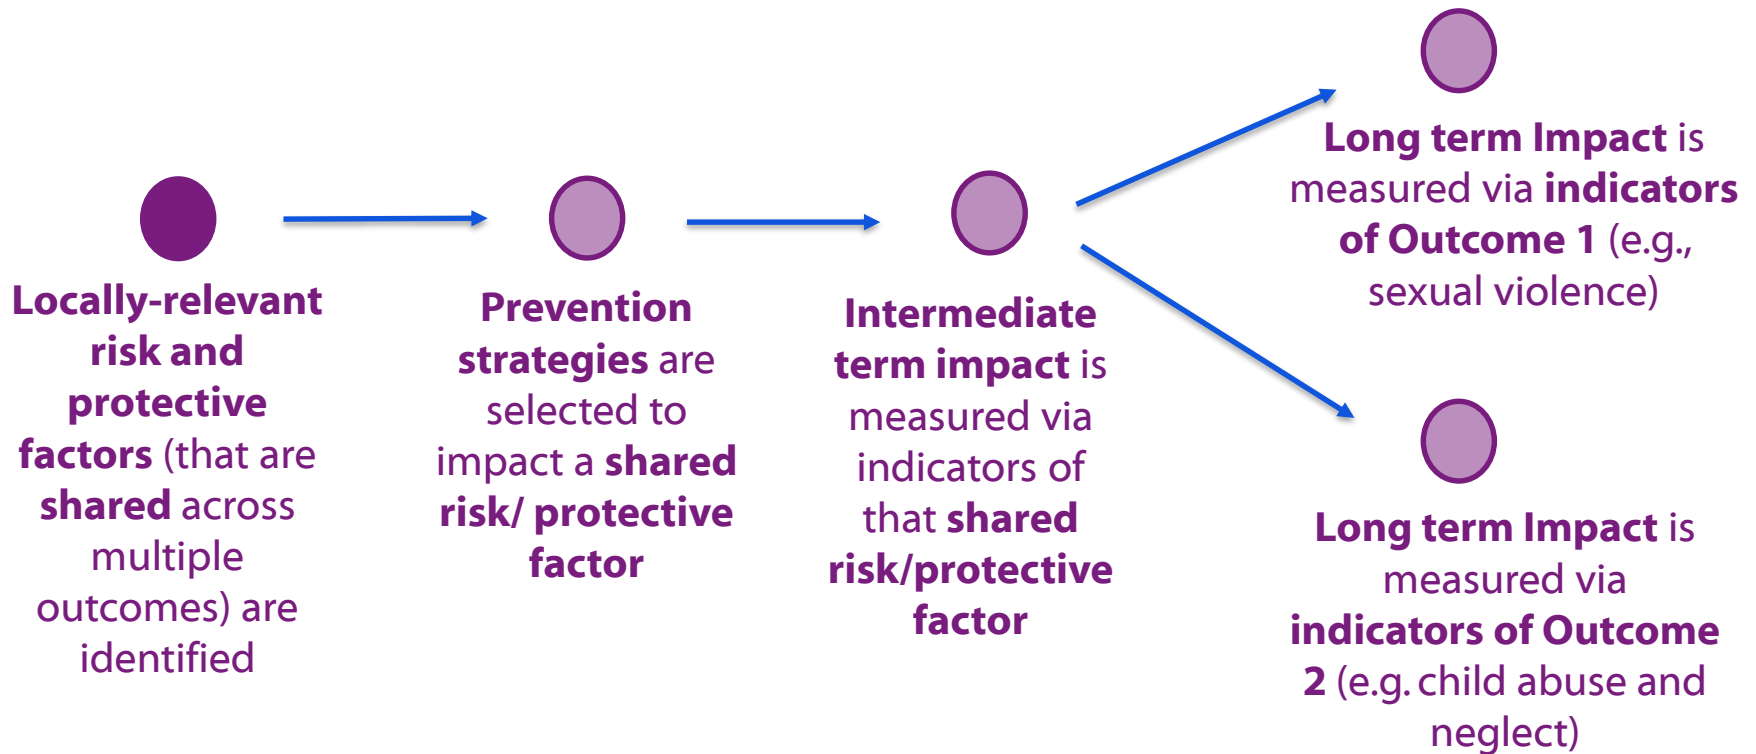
Locally-relevant risk and protective factors (that are shared across multiple outcomes) are identified

Prevention strategies are selected to impact a shared risk/ protective factor

Intermediate term impact is measured via indicators of that shared risk/protective factor

Long term Impact is measured via indicators of Outcome 1 (e.g., sexual violence)

Long term Impact is measured via indicators of Outcome 2 (e.g. child abuse and neglect)